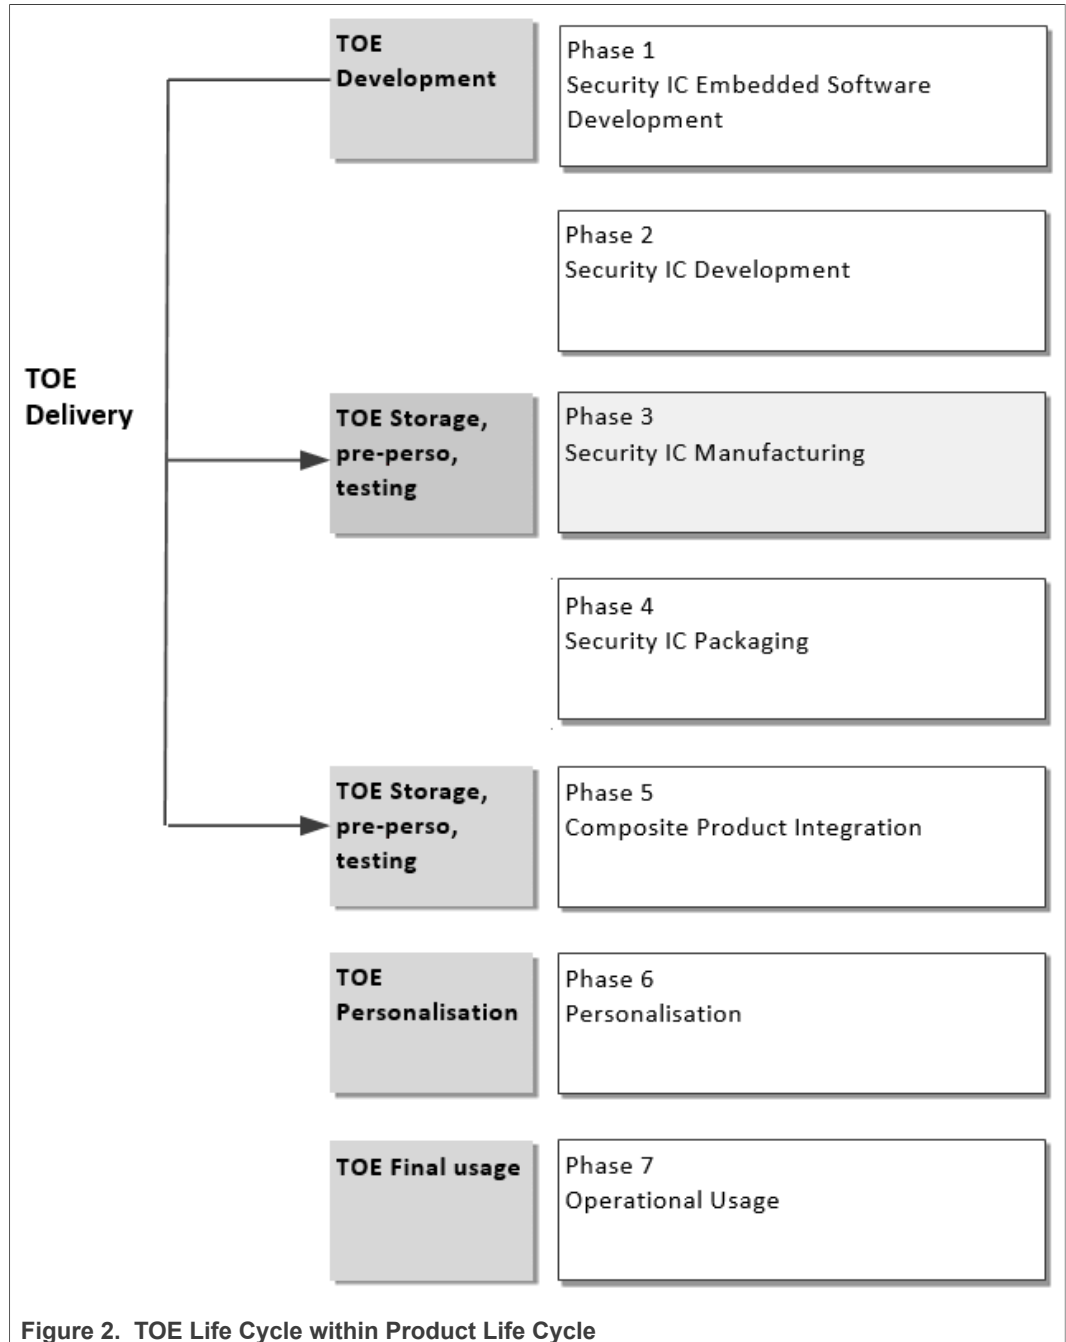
TOE Development

Phase 1
Security IC Embedded Software Development

Phase 2
Security IC Development

TOE Delivery

TOE Storage, pre-perso, testing

Phase 3
Security IC Manufacturing

Phase 4
Security IC Packaging

TOE Storage, pre-perso, testing

Phase 5
Composite Product Integration

TOE Personalisation

Phase 6
Personalisation

TOE Final usage

Phase 7
Operational Usage

Figure 2. TOE Life Cycle within Product Life Cycle